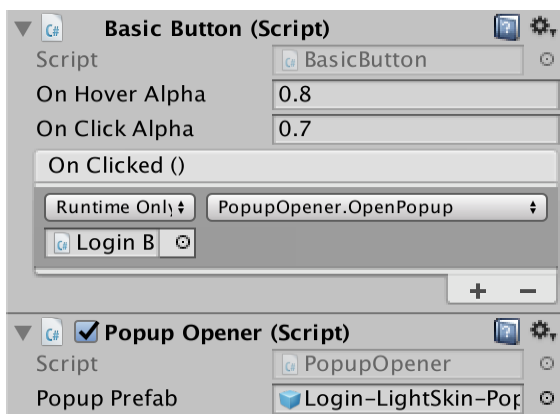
Basic Button (Script)

Script | BasicButton

On Hover Alpha | 0.8

On Click Alpha | 0.7

On Clicked ()

Runtime Only | PopupOpener.OpenPopup

Login B

+ −

Popup Opener (Script)

Script | PopupOpener

Popup Prefab | Login-LightSkin-Pop